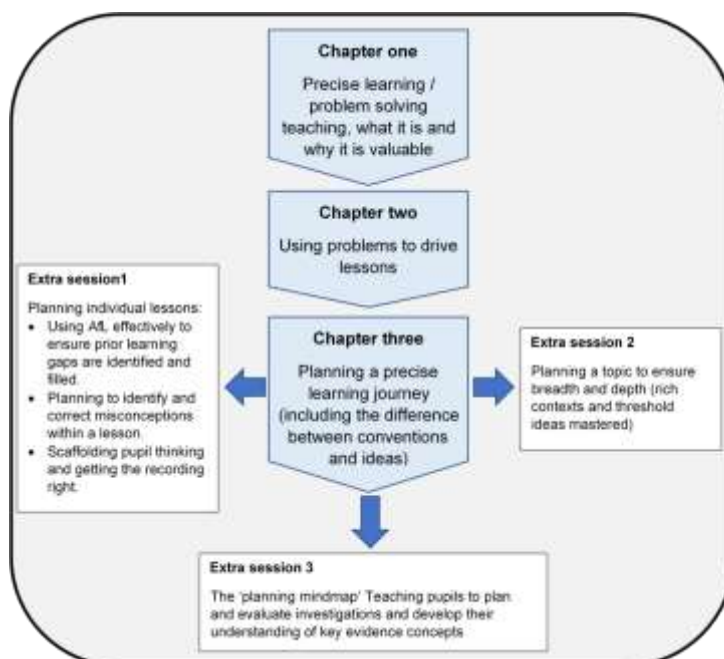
Chapter one

Precise learning / problem solving teaching, what it is and why it is valuable

Chapter two

Using problems to drive lessons

Extra session1

Planning individual lessons:

- Using AfL effectively to ensure prior learning gaps are identified and filled.
- Planning to identify and correct misconceptions within a lesson.
- Scaffolding pupil thinking and getting the recording right.

Chapter three

Planning a precise learning journey (including the difference between conventions and ideas)

Extra session 2

Planning a topic to ensure breadth and depth (rich contexts and threshold ideas mastered)

Extra session 3

The 'planning mindmap' Teaching pupils to plan and evaluate investigations and develop their understanding of key evidence concepts